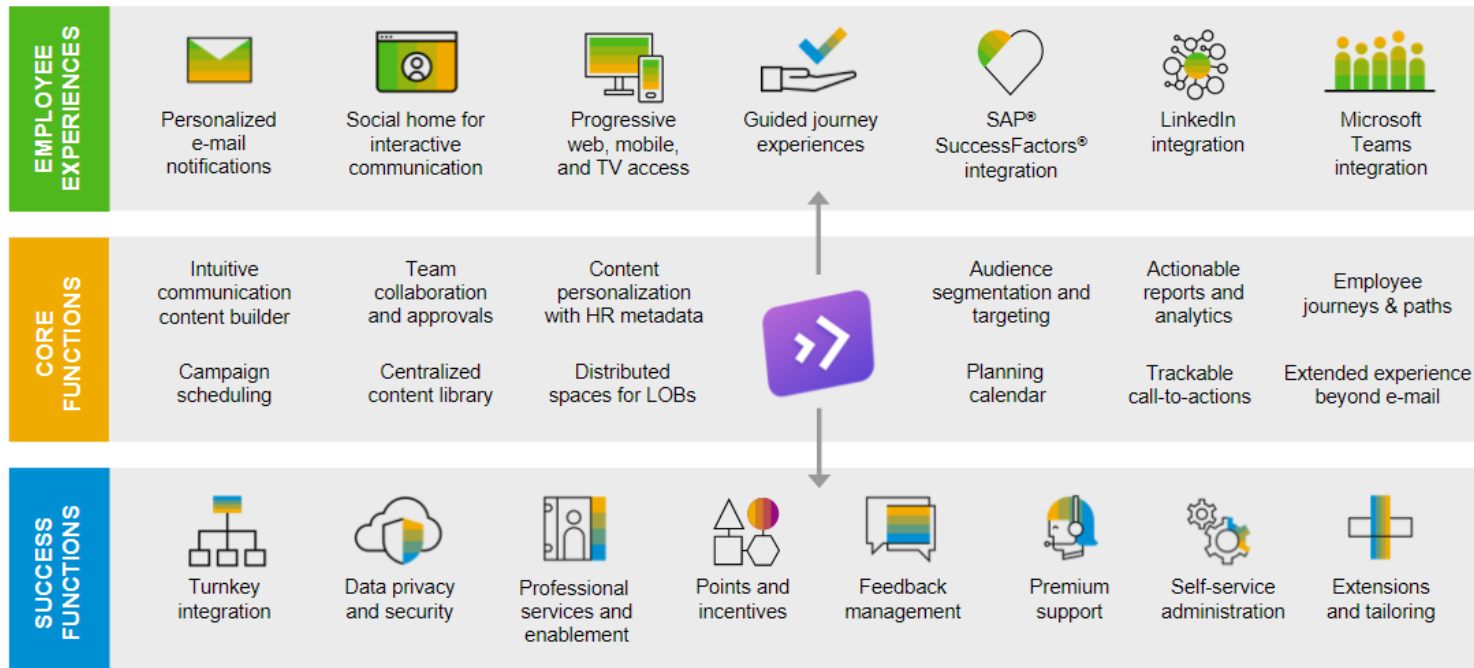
EMPLOYEE EXPERIENCES

Personalized e-mail notifications

Social home for interactive communication

Progressive web, mobile, and TV access

Guided journey experiences

SAP® SuccessFactors® integration

LinkedIn integration

Microsoft Teams integration

CORE FUNCTIONS

Intuitive communication content builder

Team collaboration and approvals

Content personalization with HR metadata

Audience segmentation and targeting

Actionable reports and analytics

Employee journeys & paths

Campaign scheduling

Centralized content library

Distributed spaces for LOBs

Planning calendar

Trackable call-to-actions

Extended experience beyond e-mail

SUCCESS FUNCTIONS

Turnkey integration

Data privacy and security

Professional services and enablement

Points and incentives

Feedback management

Premium support

Self-service administration

Extensions and tailoring